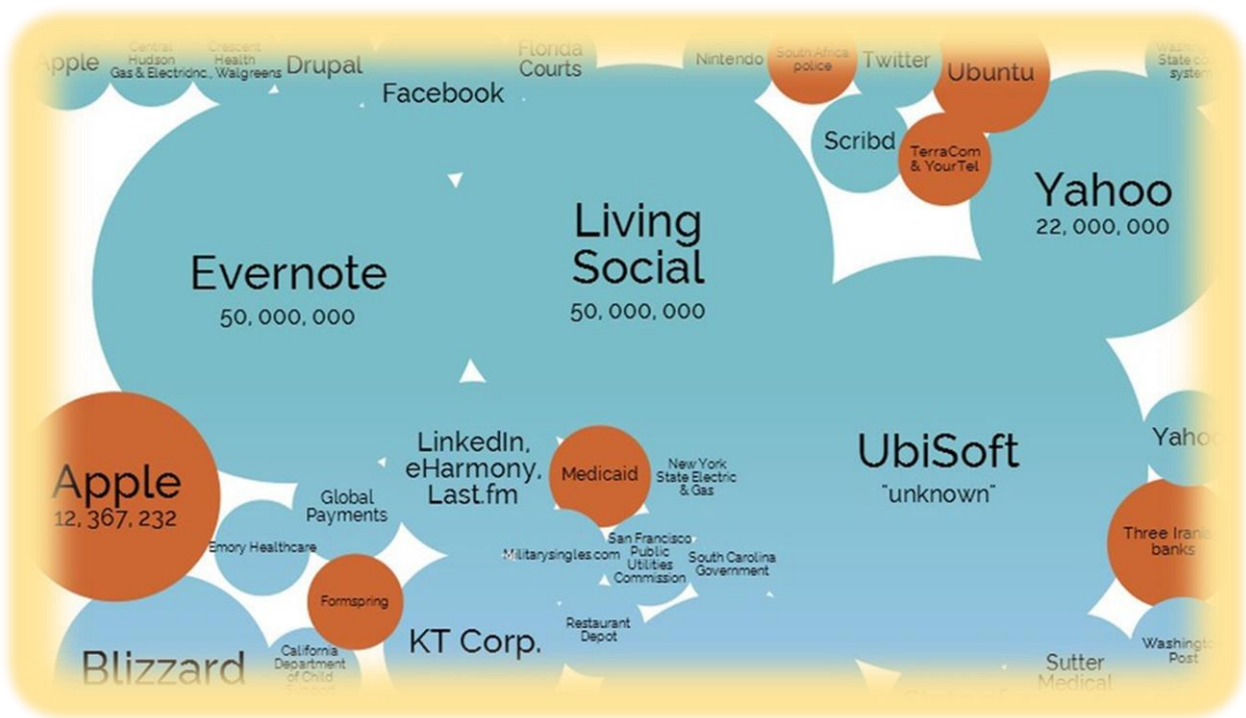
Apple
Central Hudson Gas & Electric
Crescent Health Inc., Walgreens
Drupal
Facebook
Florida Courts
Nintendo
South Africa police
Twitter
Ubuntu
Washington State court system
Scribd
TerraCom & YourTel
Yahoo
22, 000, 000
Evernote
50, 000, 000
Living Social
50, 000, 000
Apple
12, 367, 232
LinkedIn, eHarmony, Last.fm
Medicaid
New York State Electric & Gas
UbiSoft
"unknown"
Yahoo
Global Payments
Emory Healthcare
Militarysingles.com
San Francisco Public Utilities Commission
South Carolina Government
Three Iranian banks
Formspring
Restaurant Depot
KT Corp.
Blizzard
California Department of Child Support
Sutter Medical
Washington Post